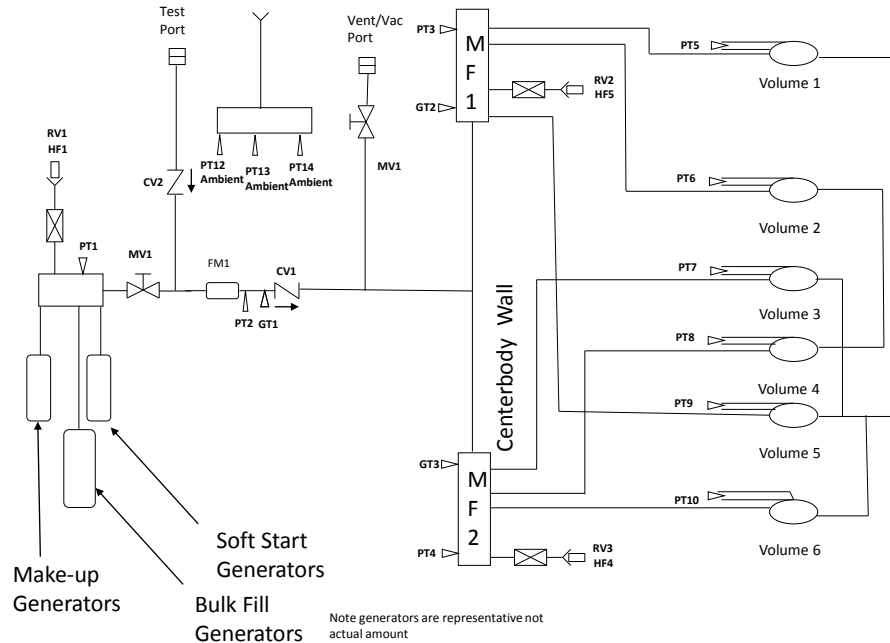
Test Port

Vent/Vac Port

PT3

M
F
1

PT5

Volume 1

RV2
HF5

GT2

RV1
HF1

PT12
Ambient

PT13
Ambient

PT14
Ambient

CV2

MV1

PT6

Volume 2

PT1

MV1

FM1

CV1

PT2

GT1

PT7

Volume 3

Centerbody Wall

PT8

Volume 4

PT9

Volume 5

GT3

M
F
2

PT10

Volume 6

PT4

RV3
HF4

Soft Start Generators

Make-up Generators

Bulk Fill Generators

Note generators are representative not actual amount